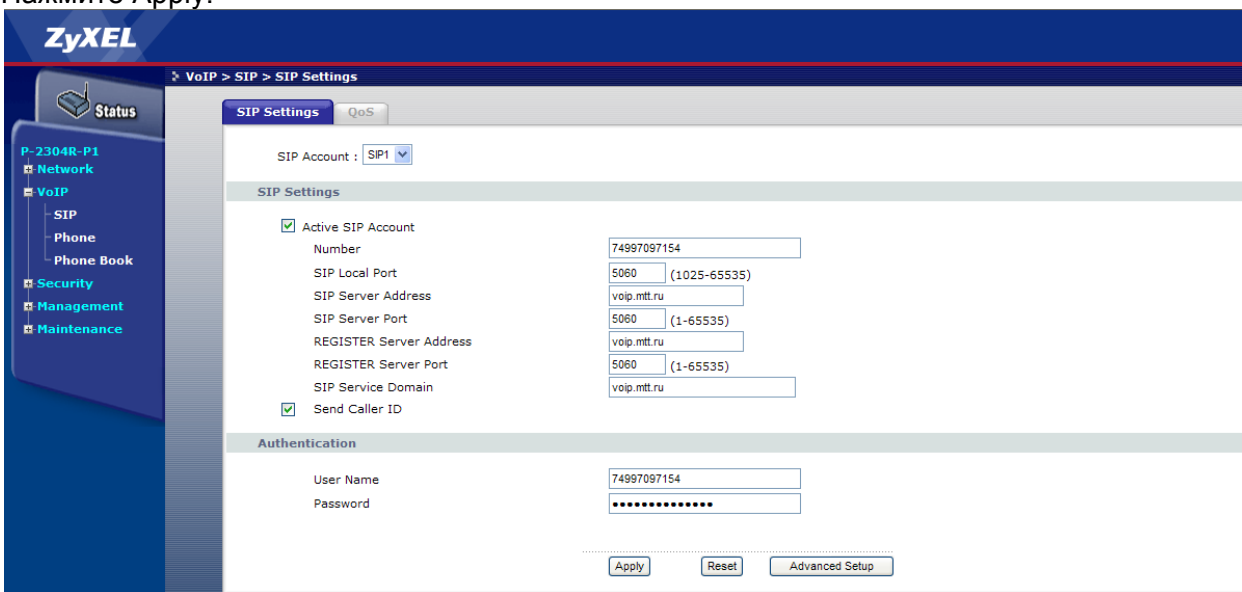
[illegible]

ZyXEL

Status

P-2304R-P1
Network
VoIP
SIP
Phone
Phone Book
Security
Management
Maintenance

VoIP > SIP > SIP Settings

SIP Settings | QoS

SIP Account : SIP1

SIP Settings

Active SIP Account

| | |
|---|---|
| Number | 74997097154 |
| SIP Local Port | 5060 (1025-65535) |
| SIP Server Address | voip.mtt.ru |
| SIP Server Port | 5060 (1-65535) |
| REGISTER Server Address | voip.mtt.ru |
| REGISTER Server Port | 5060 (1-65535) |
| SIP Service Domain | voip.mtt.ru |

Send Caller ID

Authentication

| | |
|---|---|
| User Name | 74997097154 |
| Password | •••••••••••••• |

Apply   Reset   Advanced Setup